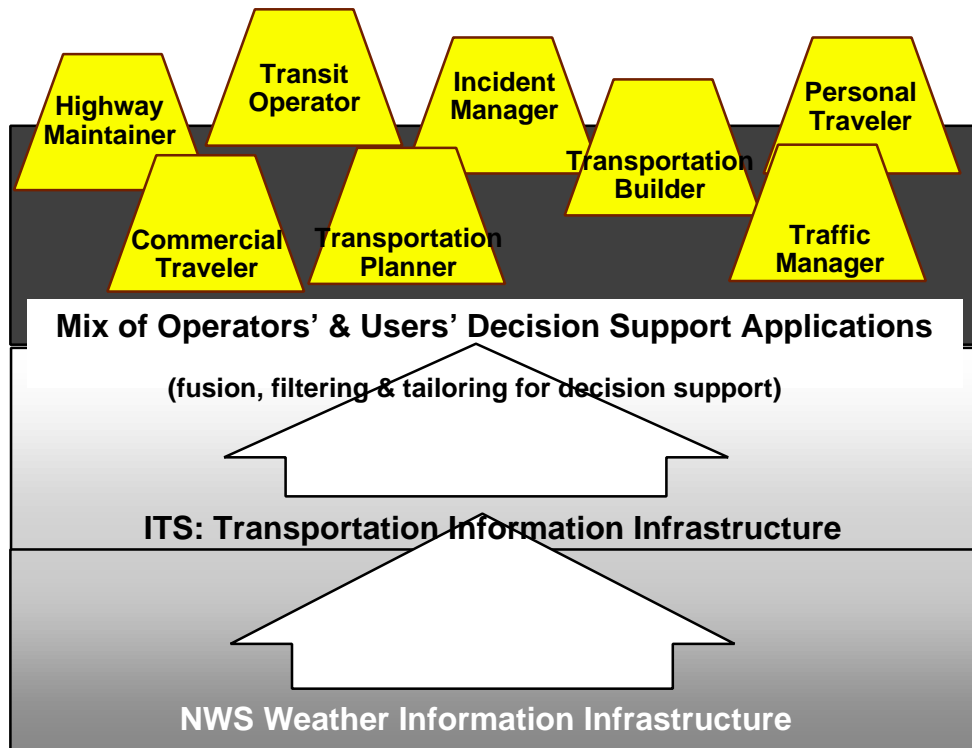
Highway Maintainer

Transit Operator

Incident Manager

Personal Traveler

Transportation Builder

Commercial Traveler

Transportation Planner

Traffic Manager

Mix of Operators' & Users' Decision Support Applications

(fusion, filtering & tailoring for decision support)

ITS: Transportation Information Infrastructure

NWS Weather Information Infrastructure